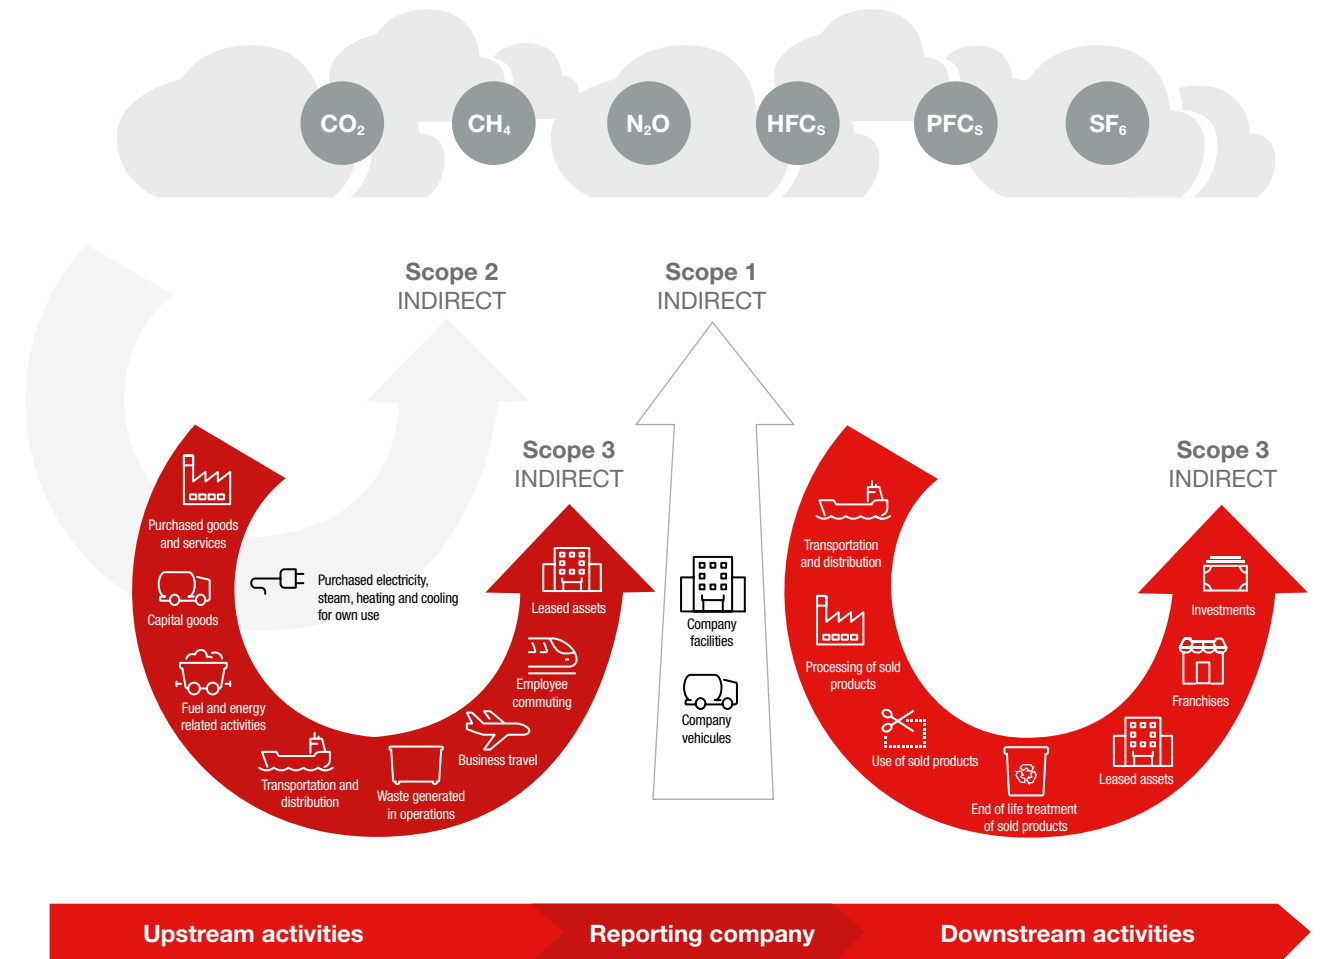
$CO_2$ $CH_4$ $N_2O$ $HFC_S$ $PFC_S$ $SF_6$

Scope 2
INDIRECT

Scope 1
INDIRECT

Scope 3
INDIRECT

Scope 3
INDIRECT

Purchased goods and services

Capital goods

Fuel and energy related activities

Transportation and distribution

Waste generated in operations

Business travel

Employee commuting

Leased assets

Purchased electricity, steam, heating and cooling for own use

Company facilities

Company vehicules

Transportation and distribution

Processing of sold products

Use of sold products

End of life treatment of sold products

Leased assets

Franchises

Investments

Upstream activities

Reporting company

Downstream activities